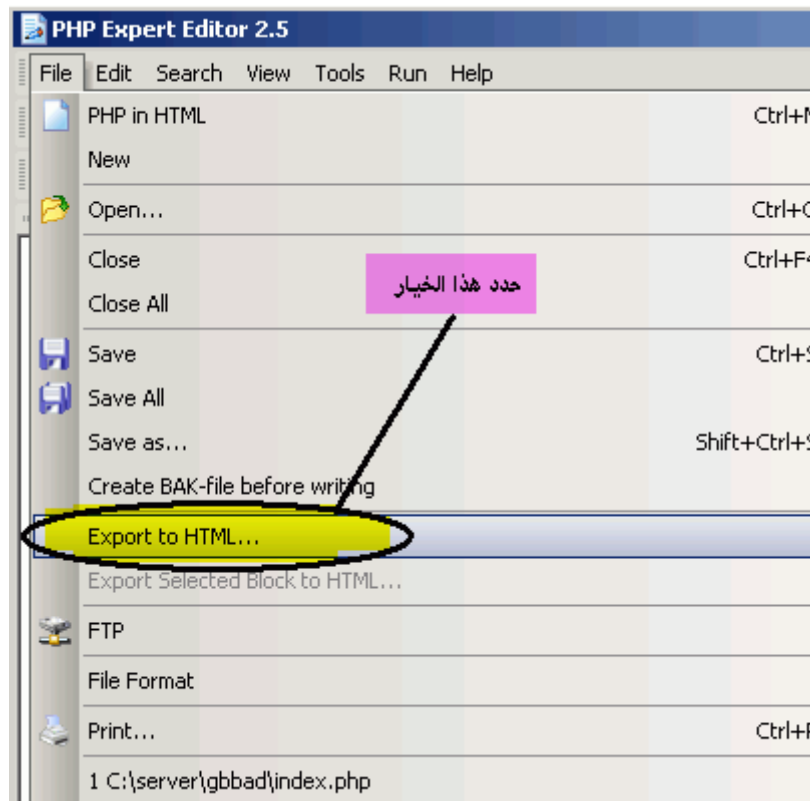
PHP Expert Editor 2.5

File Edit Search View Tools Run Help

PHP in HTML Ctrl+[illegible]
New
Open... Ctrl+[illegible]
Close Ctrl+F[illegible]
Close All
حدد هذا الخيار
Save Ctrl+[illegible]
Save All
Save as... Shift+Ctrl+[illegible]
Create BAK-file before writing
Export to HTML...
Export Selected Block to HTML...
FTP
File Format
Print... Ctrl+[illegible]
1 C:\server\gbbad\index.php